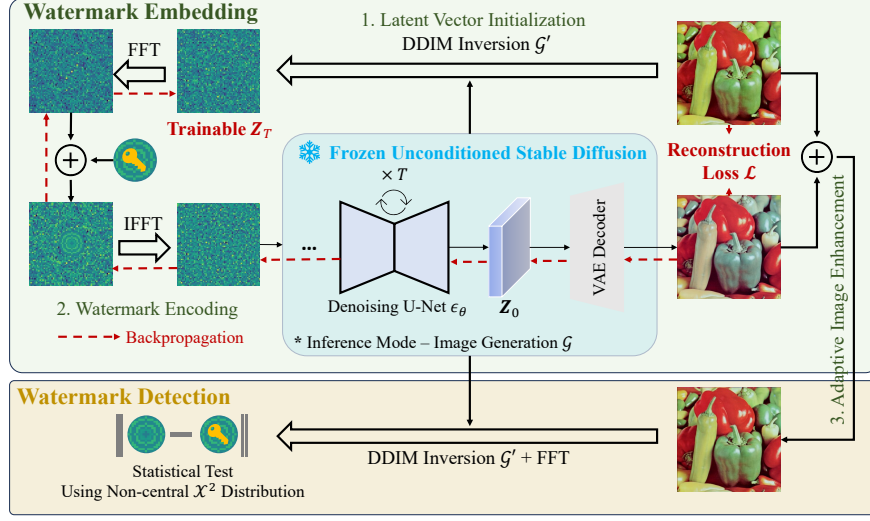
Watermark Embedding

1. Latent Vector Initialization

DDIM Inversion $\mathcal{G}'$

FFT

Trainable $Z_T$

Frozen Unconditioned Stable Diffusion

$\times T$

Reconstruction Loss $\mathcal{L}$

IFFT

...

VAE Decoder

Denoising U-Net $\epsilon_\theta$

$Z_0$

2. Watermark Encoding

Backpropagation

* Inference Mode – Image Generation $\mathcal{G}$

3. Adaptive Image Enhancement

Watermark Detection

DDIM Inversion $\mathcal{G}'$ + FFT

Statistical Test Using Non-central $\mathcal{X}^2$ Distribution